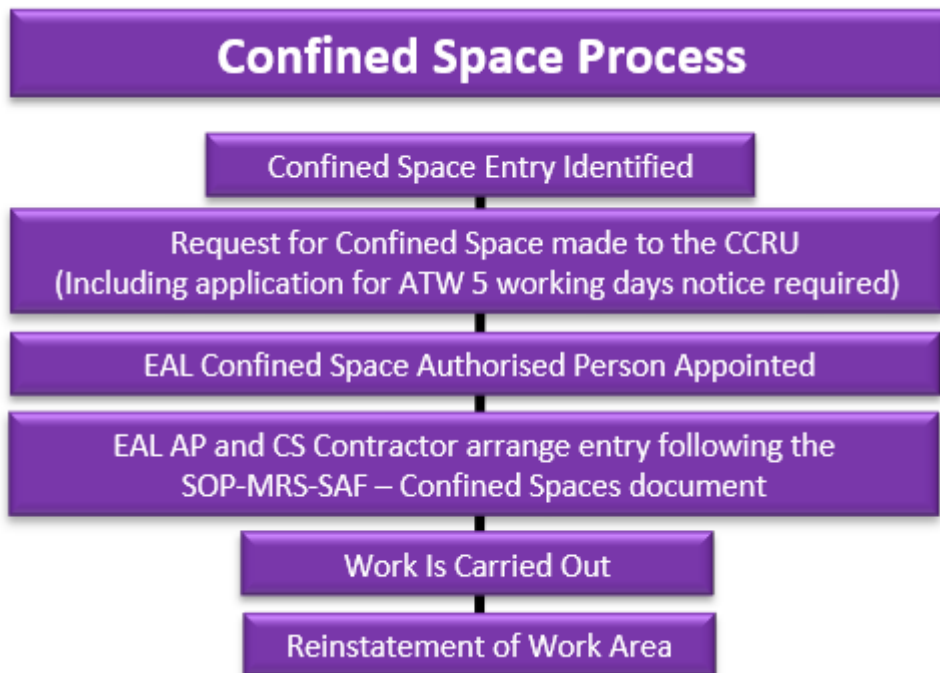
Confined Space Process

Confined Space Entry Identified

Request for Confined Space made to the CCRU
(Including application for ATW 5 working days notice required)

EAL Confined Space Authorised Person Appointed

EAL AP and CS Contractor arrange entry following the SOP-MRS-SAF – Confined Spaces document

Work Is Carried Out

Reinstatement of Work Area